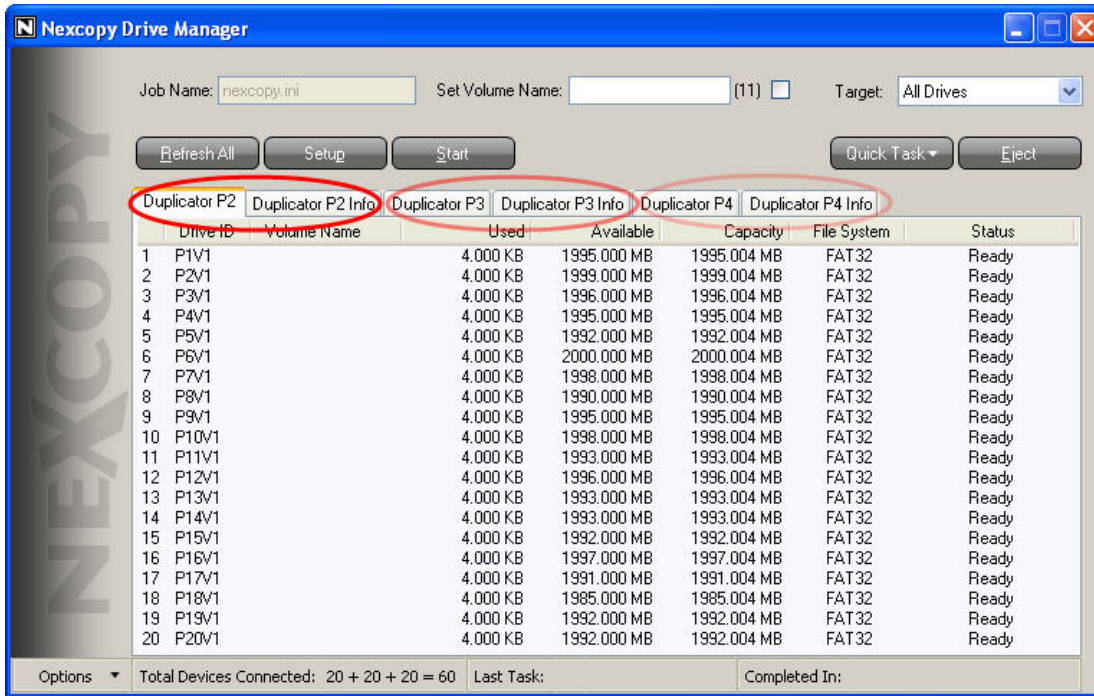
Nexcopy Drive Manager

NEXCOPY

Job Name: nexcopy.ini Set Volume Name: (11) Target: All Drives

Refresh All Setup Start Quick Task Eject

Duplicator P2 | Duplicator P2 Info | Duplicator P3 | Duplicator P3 Info | Duplicator P4 | Duplicator P4 Info

| | Drive ID | Volume Name | Used | Available | Capacity | File System | Status |
|---|---|---|---|---|---|---|---|
| 1 | P1V1 | | 4.000 KB | 1995.000 MB | 1995.004 MB | FAT32 | Ready |
| 2 | P2V1 | | 4.000 KB | 1999.000 MB | 1999.004 MB | FAT32 | Ready |
| 3 | P3V1 | | 4.000 KB | 1996.000 MB | 1996.004 MB | FAT32 | Ready |
| 4 | P4V1 | | 4.000 KB | 1995.000 MB | 1995.004 MB | FAT32 | Ready |
| 5 | P5V1 | | 4.000 KB | 1992.000 MB | 1992.004 MB | FAT32 | Ready |
| 6 | P6V1 | | 4.000 KB | 2000.000 MB | 2000.004 MB | FAT32 | Ready |
| 7 | P7V1 | | 4.000 KB | 1998.000 MB | 1998.004 MB | FAT32 | Ready |
| 8 | P8V1 | | 4.000 KB | 1990.000 MB | 1990.004 MB | FAT32 | Ready |
| 9 | P9V1 | | 4.000 KB | 1995.000 MB | 1995.004 MB | FAT32 | Ready |
| 10 | P10V1 | | 4.000 KB | 1998.000 MB | 1998.004 MB | FAT32 | Ready |
| 11 | P11V1 | | 4.000 KB | 1993.000 MB | 1993.004 MB | FAT32 | Ready |
| 12 | P12V1 | | 4.000 KB | 1996.000 MB | 1996.004 MB | FAT32 | Ready |
| 13 | P13V1 | | 4.000 KB | 1993.000 MB | 1993.004 MB | FAT32 | Ready |
| 14 | P14V1 | | 4.000 KB | 1993.000 MB | 1993.004 MB | FAT32 | Ready |
| 15 | P15V1 | | 4.000 KB | 1992.000 MB | 1992.004 MB | FAT32 | Ready |
| 16 | P16V1 | | 4.000 KB | 1997.000 MB | 1997.004 MB | FAT32 | Ready |
| 17 | P17V1 | | 4.000 KB | 1991.000 MB | 1991.004 MB | FAT32 | Ready |
| 18 | P18V1 | | 4.000 KB | 1985.000 MB | 1985.004 MB | FAT32 | Ready |
| 19 | P19V1 | | 4.000 KB | 1992.000 MB | 1992.004 MB | FAT32 | Ready |
| 20 | P20V1 | | 4.000 KB | 1992.000 MB | 1992.004 MB | FAT32 | Ready |

Options | Total Devices Connected: 20 + 20 + 20 = 60 | Last Task: | Completed In: